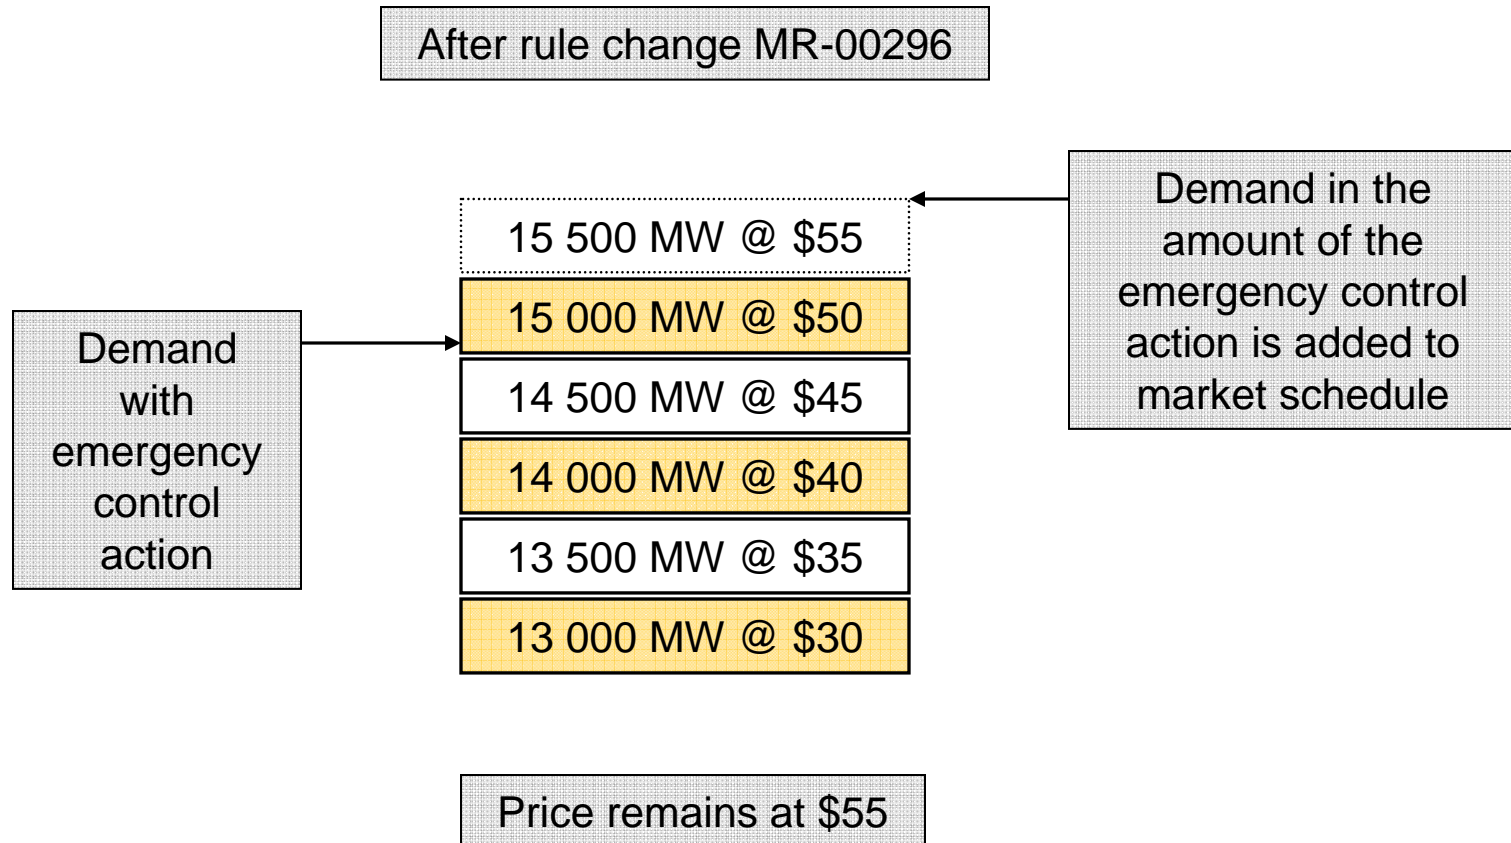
After rule change MR-00296

Demand with emergency control action

15 500 MW @ \$55

15 000 MW @ \$50

14 500 MW @ \$45

14 000 MW @ \$40

13 500 MW @ \$35

13 000 MW @ \$30

Demand in the amount of the emergency control action is added to market schedule

Price remains at \$55